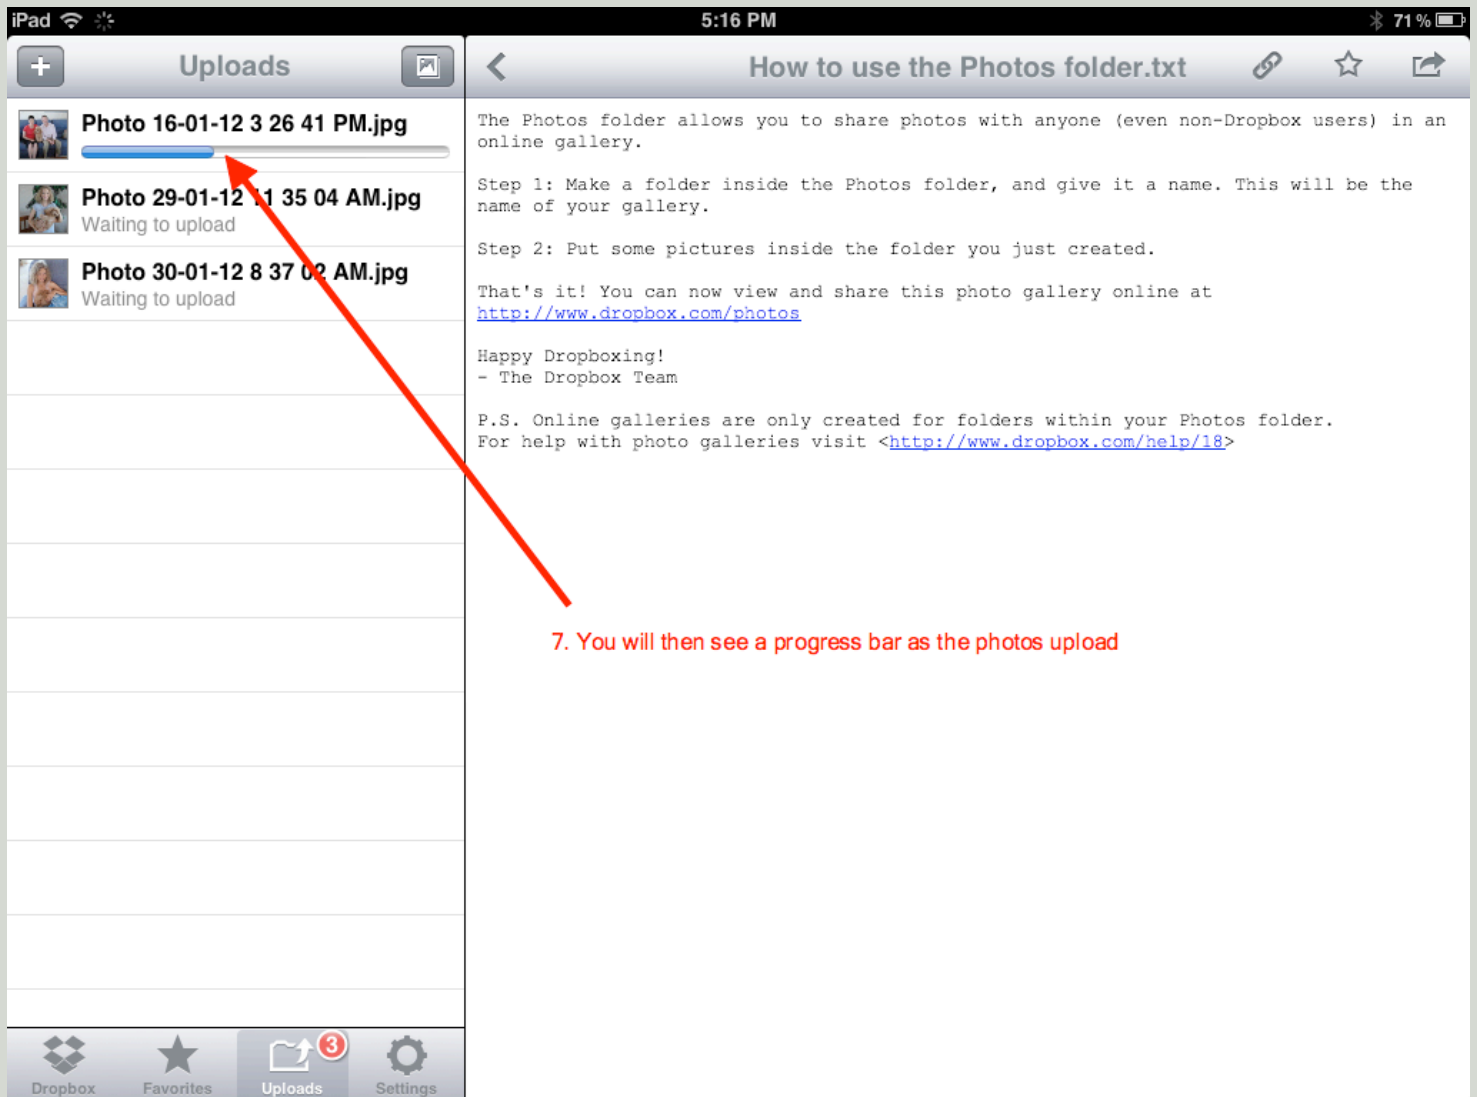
iPad 5:16 PM 71 %

Uploads

Photo 16-01-12 3 26 41 PM.jpg

Photo 29-01-12 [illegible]1 35 04 AM.jpg
Waiting to upload

Photo 30-01-12 8 37 0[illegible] AM.jpg
Waiting to upload

How to use the Photos folder.txt

The Photos folder allows you to share photos with anyone (even non-Dropbox users) in an online gallery.

Step 1: Make a folder inside the Photos folder, and give it a name. This will be the name of your gallery.

Step 2: Put some pictures inside the folder you just created.

That's it! You can now view and share this photo gallery online at http://www.dropbox.com/photos

Happy Dropboxing!
- The Dropbox Team

P.S. Online galleries are only created for folders within your Photos folder. For help with photo galleries visit <http://www.dropbox.com/help/18>

7. You will then see a progress bar as the photos upload

Dropbox Favorites 3 Uploads Settings